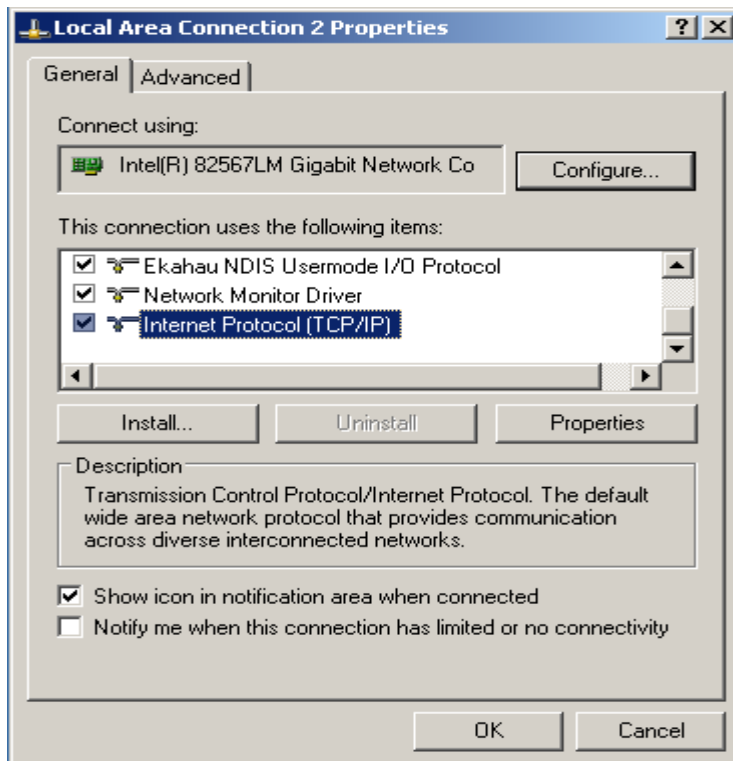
Local Area Connection 2 Properties

?

General

Advanced

Connect using:

Intel(R) 82567LM Gigabit Network Co

Configure...

This connection uses the following items:

Ekahau NDIS Usermode I/O Protocol

Network Monitor Driver

Internet Protocol (TCP/IP)

Install...

Uninstall

Properties

Description

Transmission Control Protocol/Internet Protocol. The default wide area network protocol that provides communication across diverse interconnected networks.

Show icon in notification area when connected

Notify me when this connection has limited or no connectivity

OK

Cancel